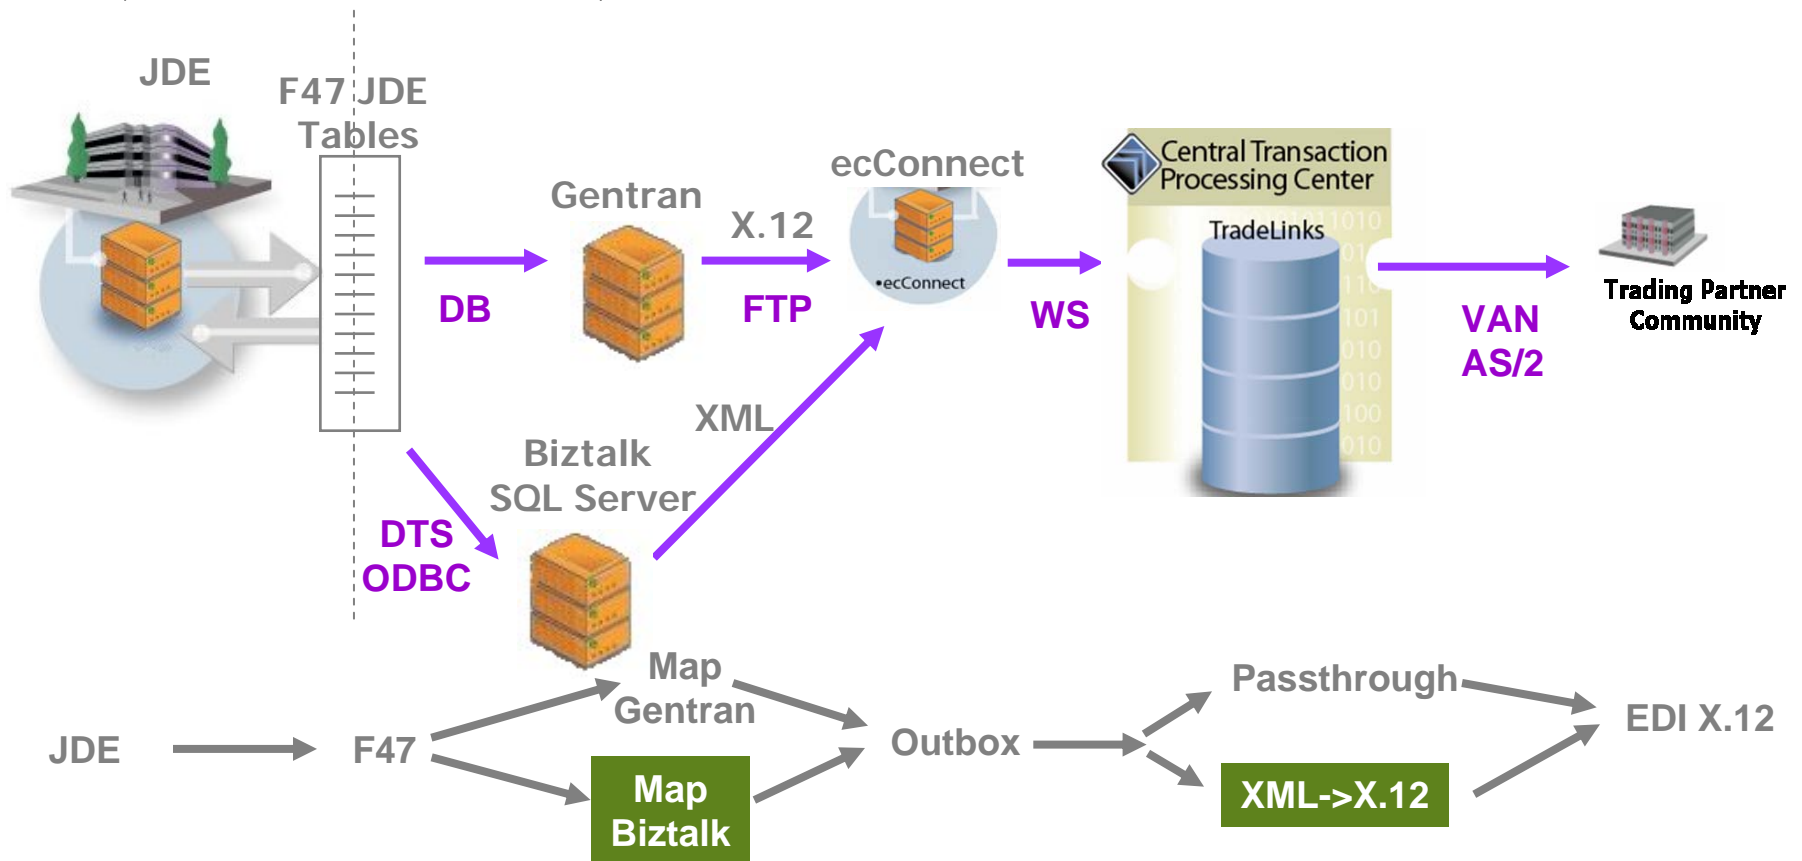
JDE

F47 JDE Tables

Gentran

DB

X.12

FTP

ecConnect

•ecConnect

WS

Central Transaction Processing Center

TradeLinks

VAN AS/2

Trading Partner Community

XML

Biztalk SQL Server

DTS ODBC

JDE

F47

Map Gentran

Map Biztalk

Outbox

Passthrough

XML->X.12

EDI X.12